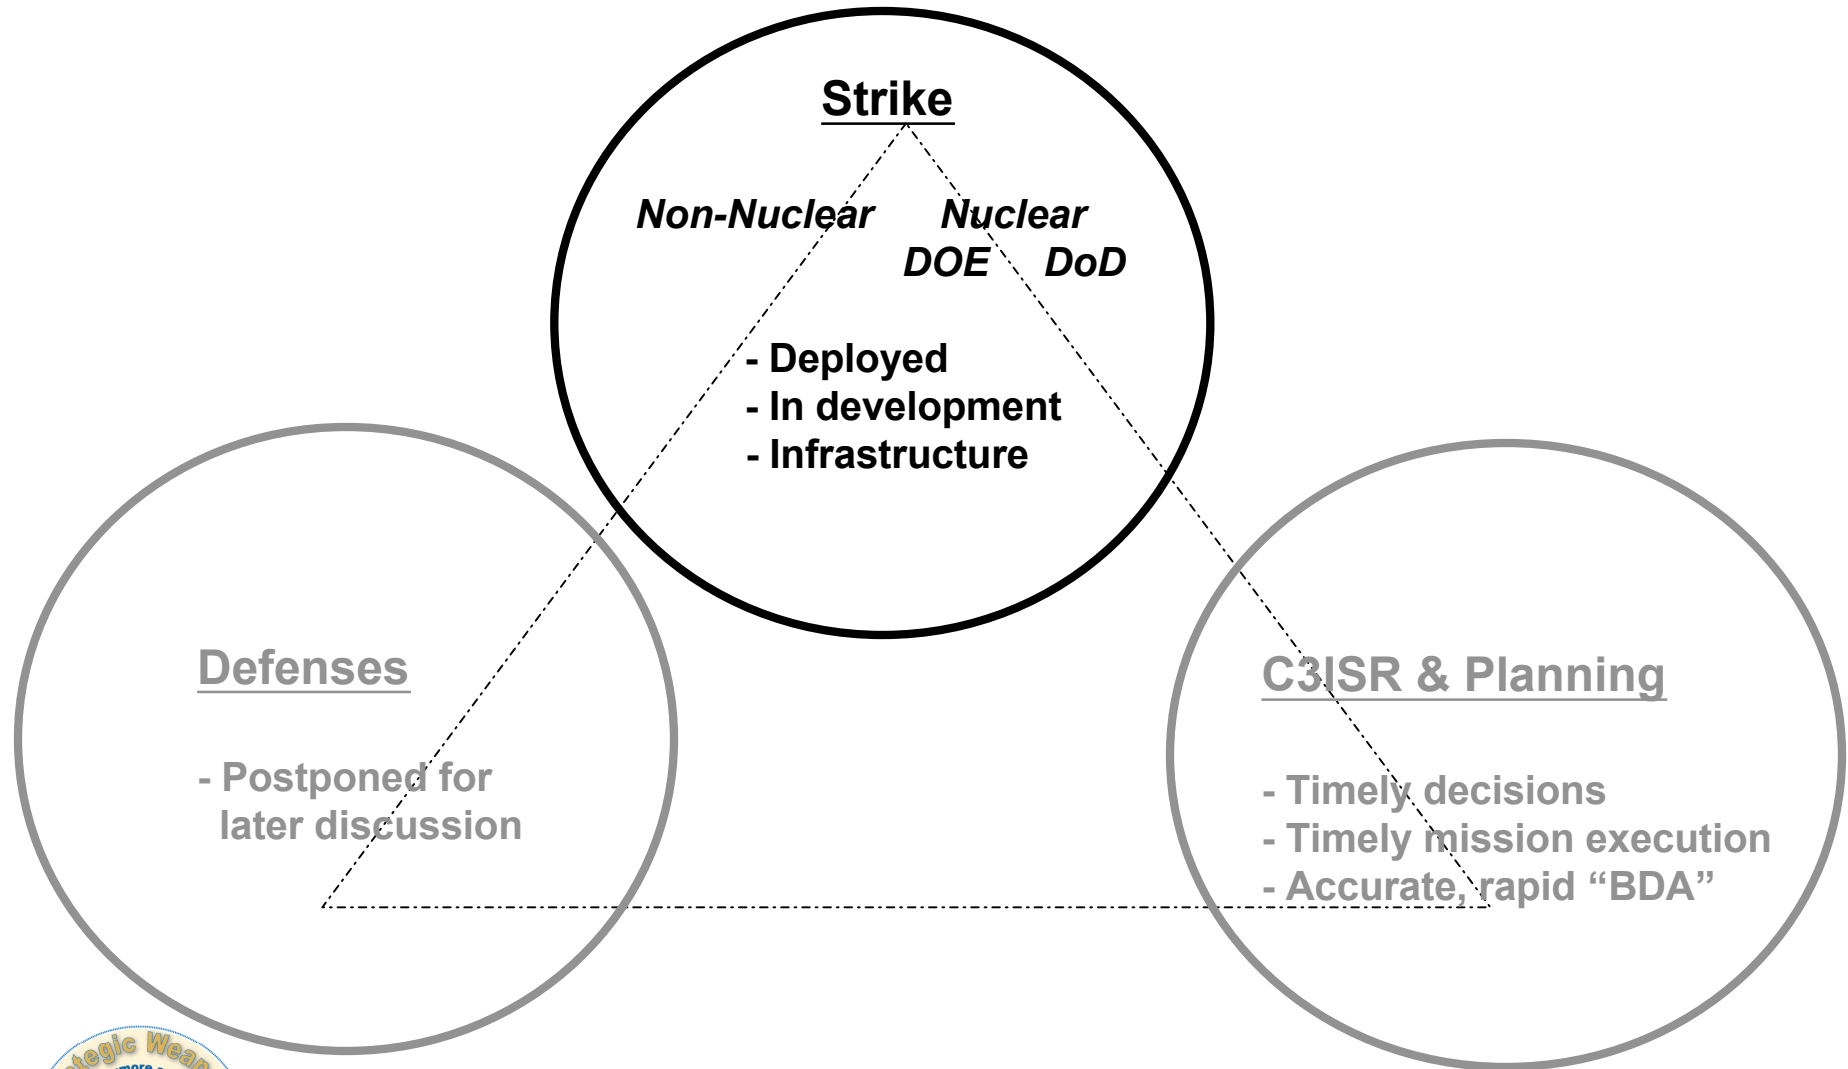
Strike

Non-Nuclear Nuclear
DOE DoD

- Deployed
- In development
- Infrastructure

Defenses

- Postponed for later discussion

C3ISR & Planning

- Timely decisions
- Timely mission execution
- Accurate, rapid "BDA"

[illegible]tegic Wea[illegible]